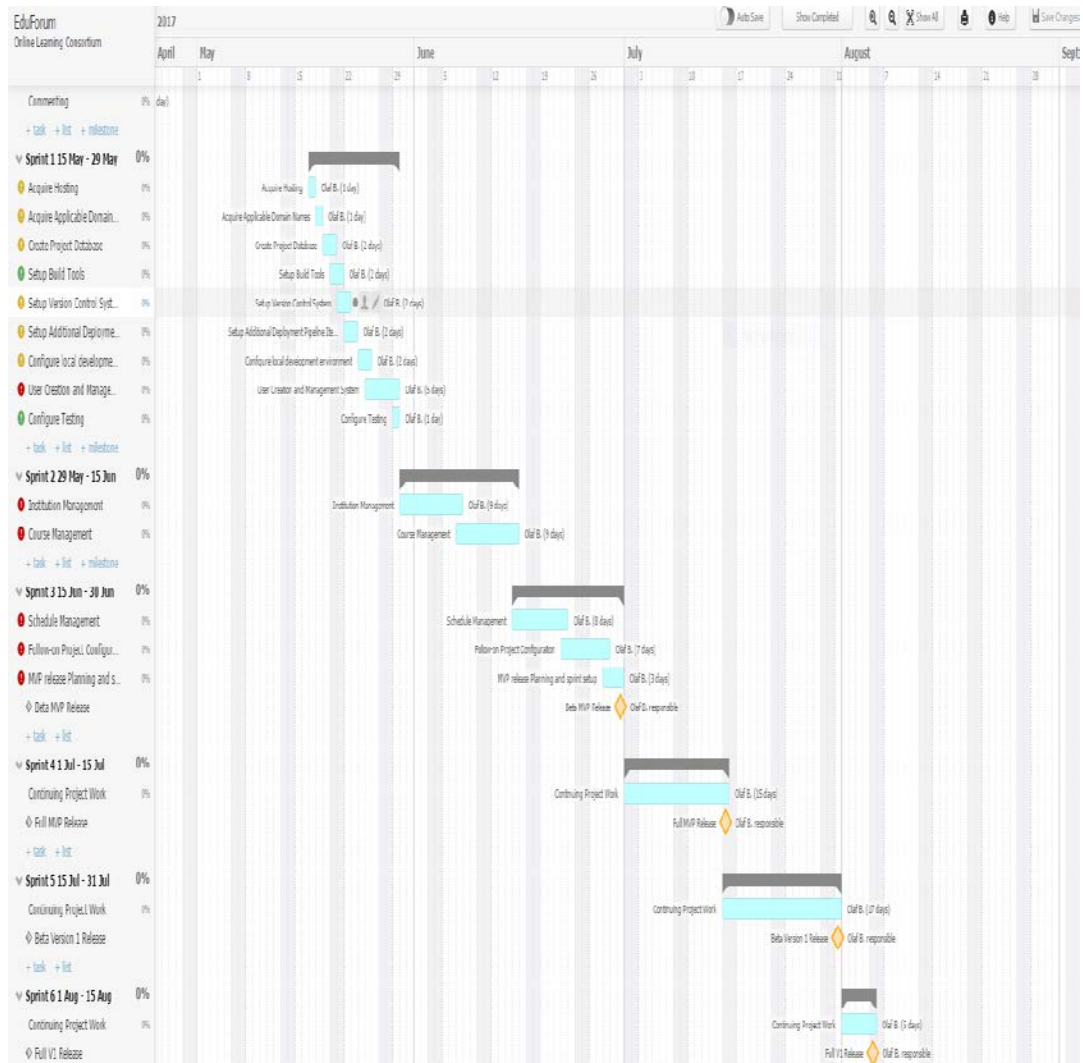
EduForum
Online Learning Consortium

2017

Auto Save | Show Completed | Show All | Help | Save Changes

April | May | June | July | August | Sept

1 | 8 | 15 | 22 | 29 | 5 | 12 | 19 | 26 | 3 | 10 | 17 | 24 | 31 | 7 | 14 | 21 | 28

Commenting 0% day)
+ task + list + milestone

Sprint 1 15 May - 29 May 0%
Acquire Hosting 0% — Acquire Hosting Olaf B. (1 day)
Acquire Applicable Domain... 0% — Acquire Applicable Domain Names Olaf B. (1 day)
Create Project Database 0% — Create Project Database Olaf B. (2 days)
Setup Build Tools 0% — Setup Build Tools Olaf B. (2 days)
Setup Version Control Syst... 0% — Setup Version Control System Olaf B. (2 days)
Setup Additional Deployme... 0% — Setup Additional Deployment Pipeline Ite... Olaf B. (2 days)
Configure local developme... 0% — Configure local development environment Olaf B. (2 days)
User Creation and Manage... 0% — User Creation and Management System Olaf B. (5 days)
Configure Testing 0% — Configure Testing Olaf B. (1 day)
+ task + list + milestone

Sprint 2 29 May - 15 Jun 0%
Institution Management 0% — Institution Management Olaf B. (9 days)
Course Management 0% — Course Management Olaf B. (9 days)
+ task + list + milestone

Sprint 3 15 Jun - 30 Jun 0%
Schedule Management 0% — Schedule Management Olaf B. (8 days)
Follow-on Project Configur... 0% — Follow-on Project Configuration Olaf B. (7 days)
MVP release Planning and s... 0% — MVP release Planning and sprint setup Olaf B. (3 days)
Beta MVP Release — Beta MVP Release Olaf B. responsible
+ task + list

Sprint 4 1 Jul - 15 Jul 0%
Continuing Project Work 0% — Continuing Project Work Olaf B. (15 days)
Full MVP Release — Full MVP Release Olaf B. responsible
+ task + list

Sprint 5 15 Jul - 31 Jul 0%
Continuing Project Work 0% — Continuing Project Work Olaf B. (17 days)
Beta Version 1 Release — Beta Version 1 Release Olaf B. responsible
+ task + list

Sprint 6 1 Aug - 15 Aug 0%
Continuing Project Work 0% — Continuing Project Work Olaf B. (5 days)
Full V1 Release — Full V1 Release Olaf B. responsible